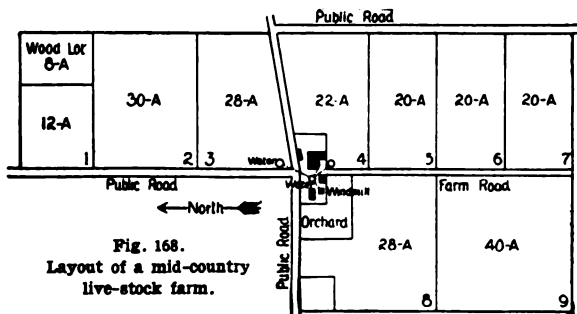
Public Road

Wood Lot
8-A

12-A

1

30-A

2

3

28-A

22-A

4

20-A

5

20-A

6

20-A

7

Water

Public Road

Water

Windmill

Farm Road

North

Orchard

Public Road

28-A

40-A

8

9

Fig. 168.
Layout of a mid-country live-stock farm.